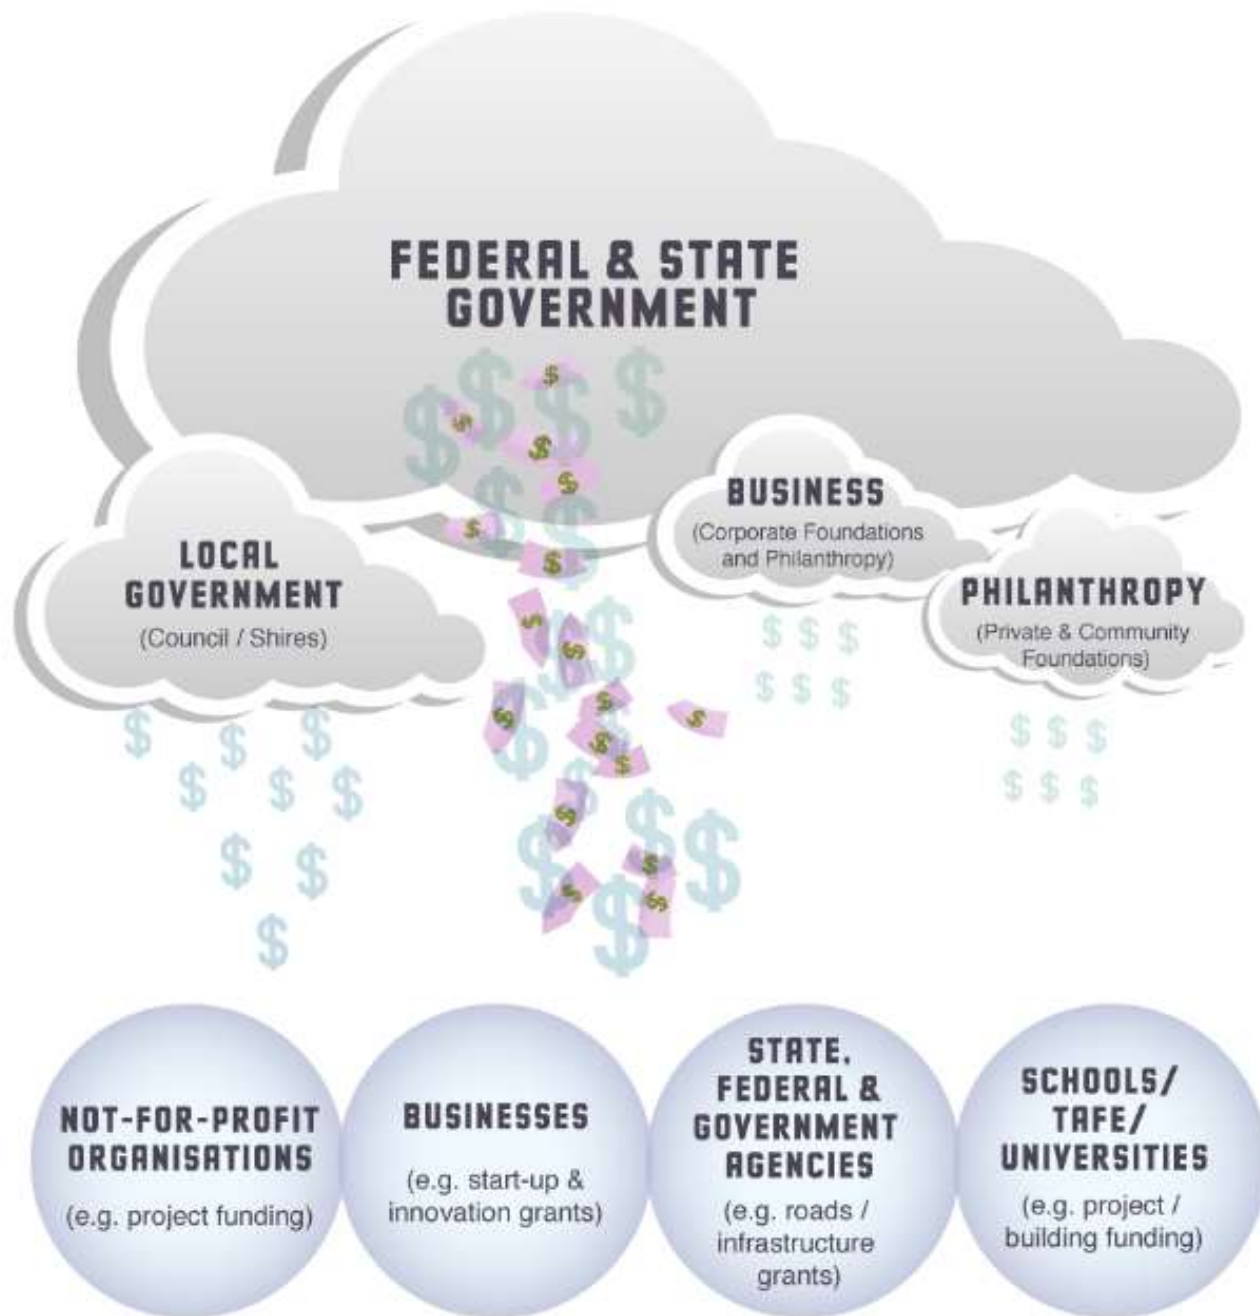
FEDERAL & STATE GOVERNMENT

LOCAL GOVERNMENT
(Council / Shires)

BUSINESS
(Corporate Foundations and Philanthropy)

PHILANTHROPY
(Private & Community Foundations)

NOT-FOR-PROFIT ORGANISATIONS
(e.g. project funding)

BUSINESSES
(e.g. start-up & innovation grants)

STATE, FEDERAL & GOVERNMENT AGENCIES
(e.g. roads / infrastructure grants)

SCHOOLS/ TAFE/ UNIVERSITIES
(e.g. project / building funding)